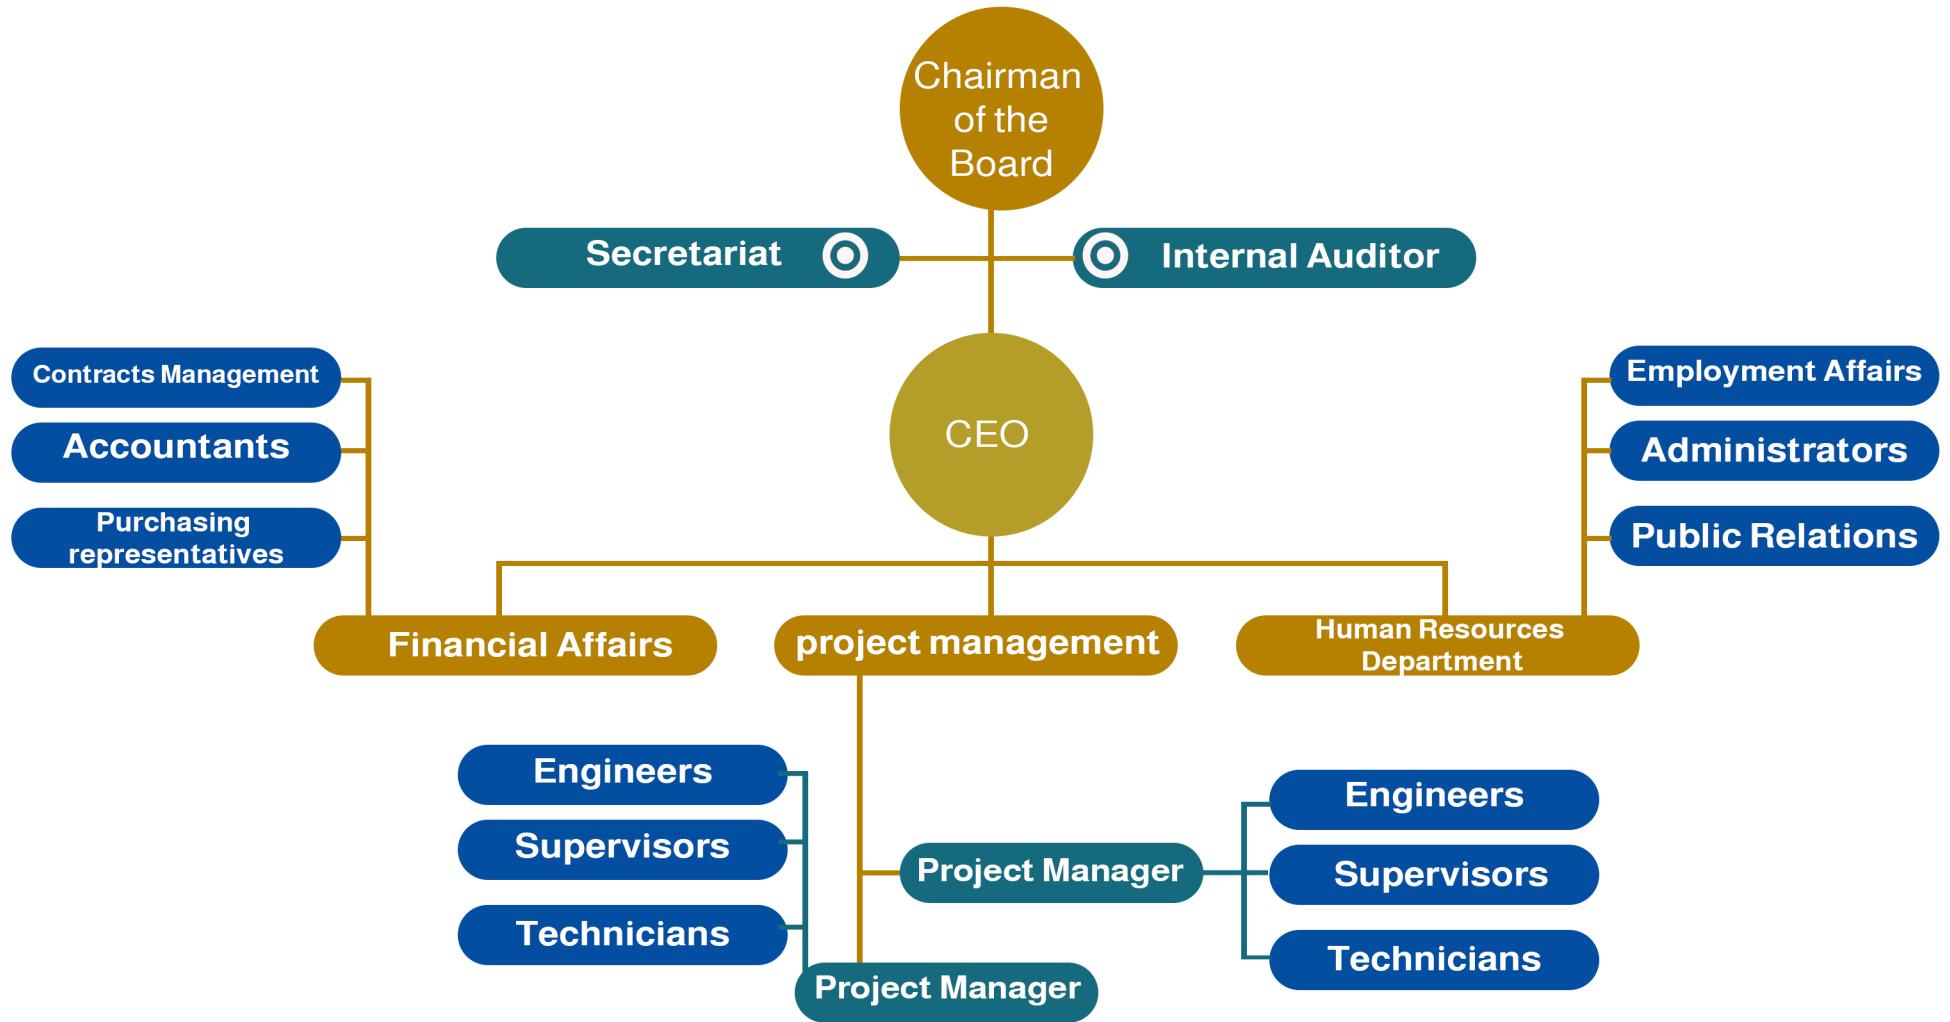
Chairman of the Board

Secretariat

Internal Auditor

CEO

Contracts Management

Accountants

Purchasing representatives

Employment Affairs

Administrators

Public Relations

Financial Affairs

project management

Human Resources Department

Engineers

Supervisors

Technicians

Project Manager

Engineers

Supervisors

Technicians

Project Manager